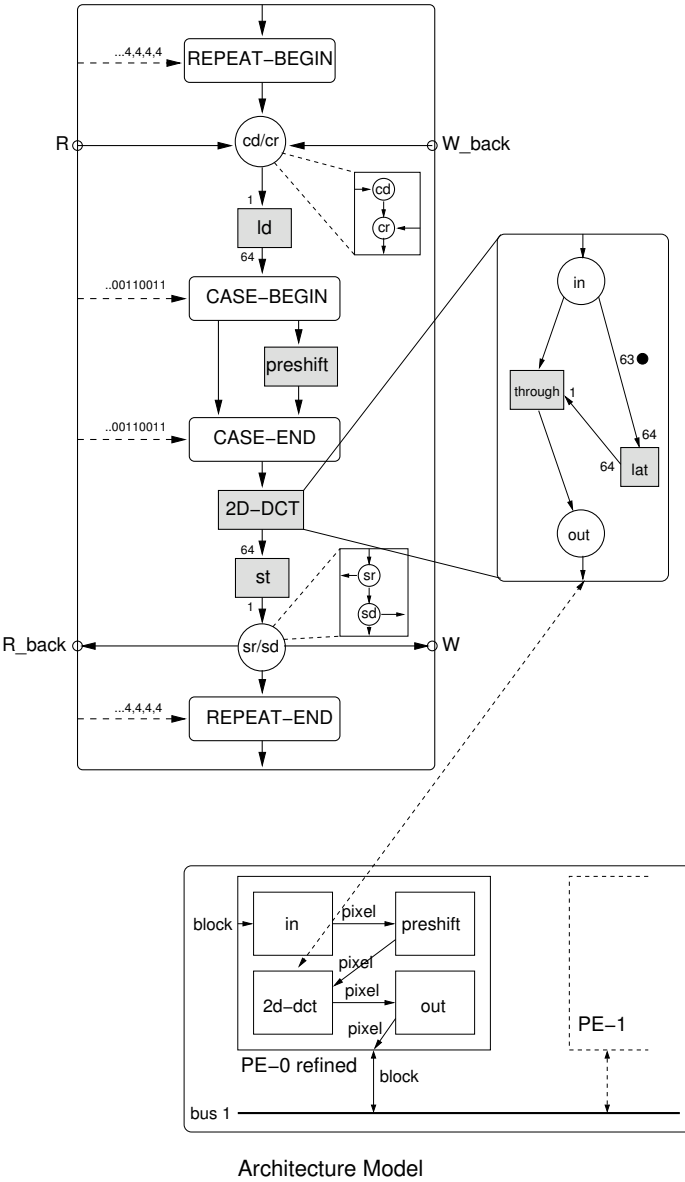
...4,4,4,4
REPEAT−BEGIN
R
cd/cr
W_back
cd
cr
1
ld
64
..00110011
CASE−BEGIN
preshift
..00110011
CASE−END
2D−DCT
64
st
1
sr
sd
R_back
sr/sd
W
...4,4,4,4
REPEAT−END

in
63
through
1
64
64
lat
out

block
in
pixel
preshift
pixel
2d−dct
pixel
out
pixel
PE−1
PE−0 refined
block
bus 1

Architecture Model